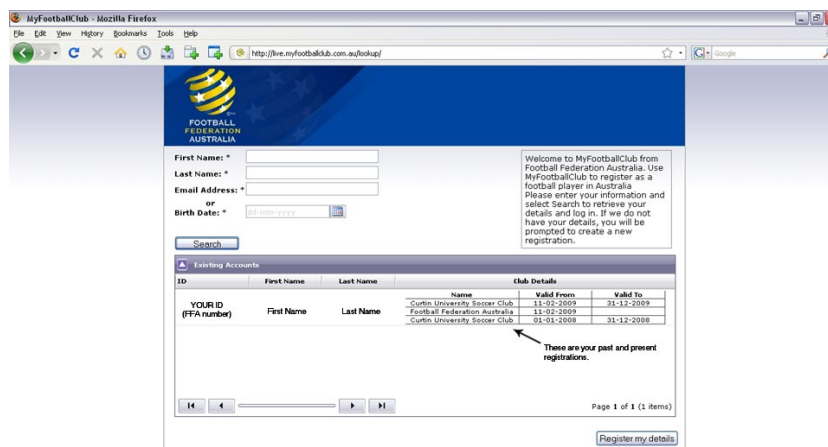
MyFootballClub - Mozilla Firefox

File Edit View History Bookmarks Tools Help

http://live.myfootballclub.com.au/lookup/

Google

FOOTBALL FEDERATION AUSTRALIA

First Name: *

Last Name: *

Email Address: *

or

Birth Date: *

dd-mm-yyyy

Search

Welcome to MyFootballClub from Football Federation Australia. Use MyFootballClub to register as a football player in Australia Please enter your information and select Search to retrieve your details and log in. If we do not have your details, you will be prompted to create a new registration.

Existing Accounts

| ID | First Name | Last Name | Club Details | | |
|---|---|---|---|---|---|
| | | | Name | Valid From | Valid To |
| YOUR ID (FFA number) | First Name | Last Name | Curtin University Soccer Club | 11-02-2009 | 31-12-2009 |
| | | | Football Federation Australia | 11-02-2009 | |
| | | | Curtin University Soccer Club | 01-01-2008 | 31-12-2008 |

These are your past and present registrations.

Page 1 of 1 (1 items)

Register my details